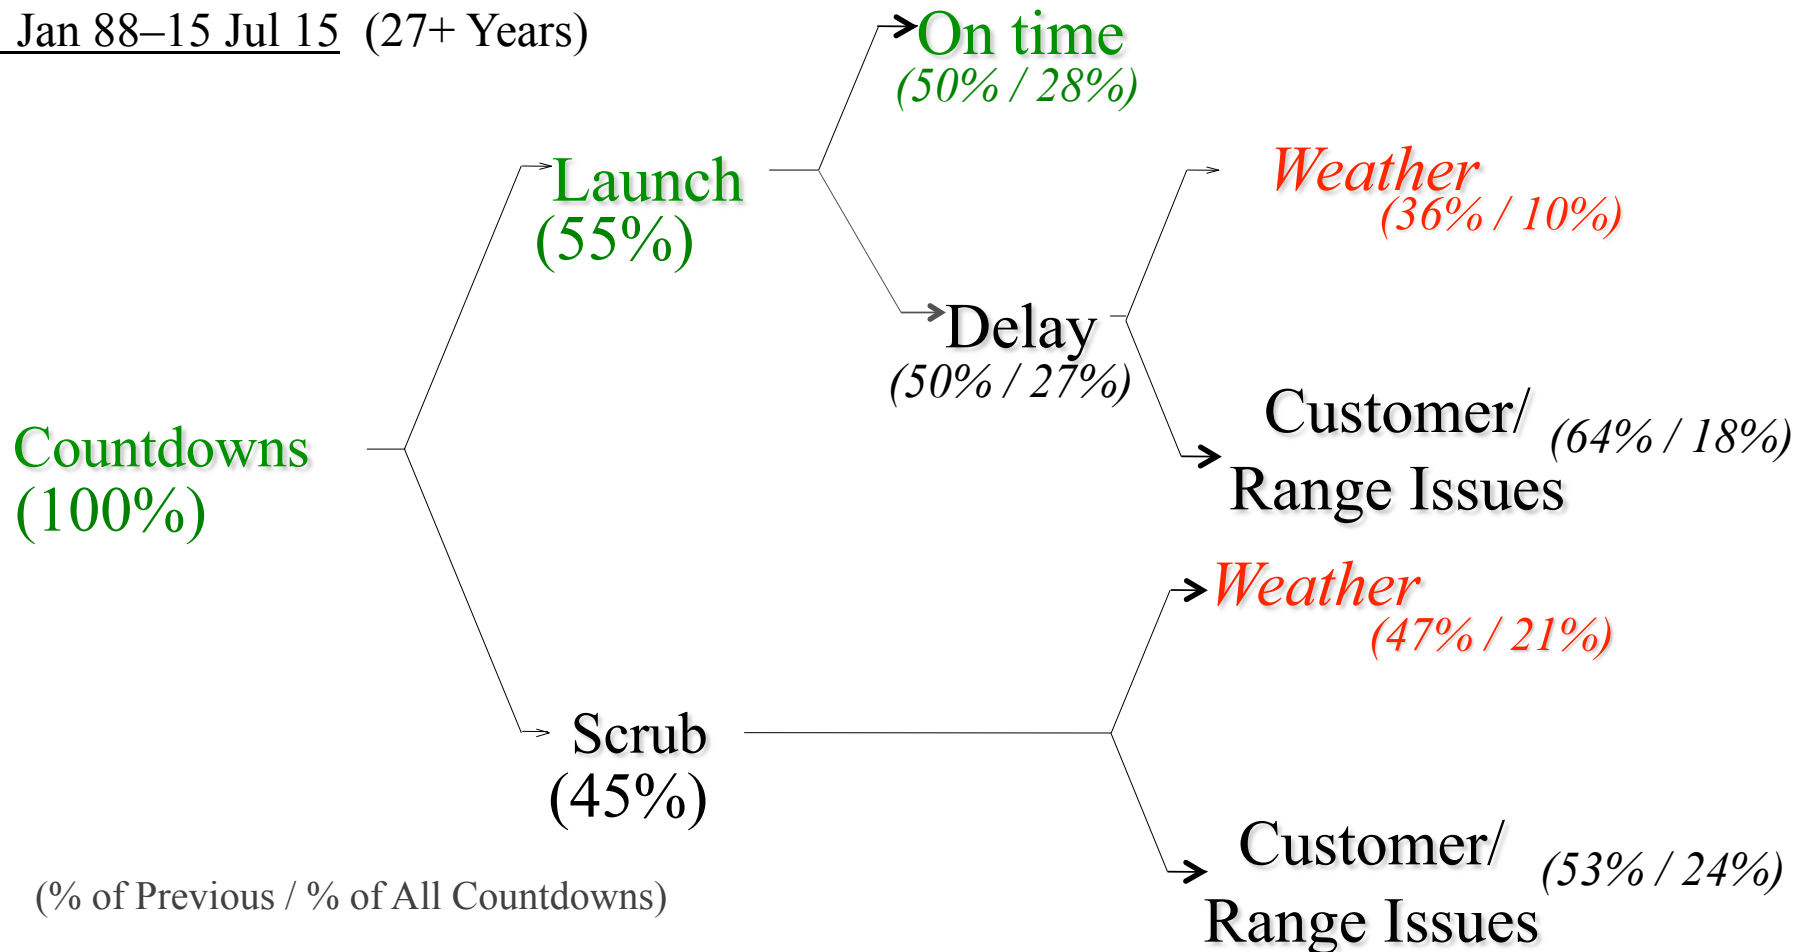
Jan 88–15 Jul 15 (27+ Years)

Countdowns
(100%)

Launch
(55%)

On time
(50% / 28%)

Weather
(36% / 10%)

Delay
(50% / 27%)

Customer/
Range Issues
(64% / 18%)

Weather
(47% / 21%)

Scrub
(45%)

Customer/
Range Issues
(53% / 24%)

(% of Previous / % of All Countdowns)